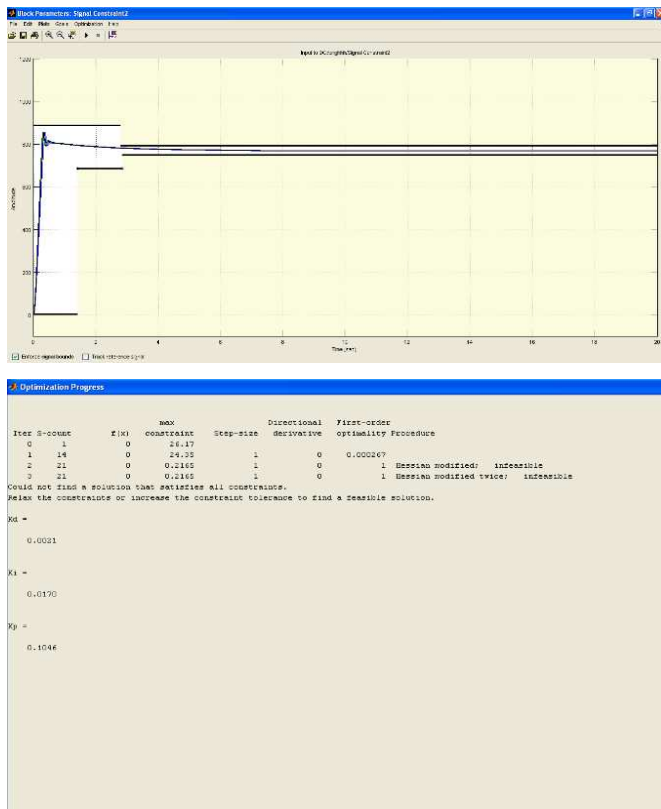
Block Parameters: Signal Constraint2

File Edit Plots Goals Optimization Help

Input to DCmotoghhh/Signal Constraint2

1200

1000

800

600

400

200

0

Amplitude

0 2 4 6 8 10 12 14 16 18 20

Time (sec)

Enforce signal bounds  Track reference signal

Optimization Progress

| Iter | S-count | f(x) | max constraint | Step-size | Directional derivative | First-order optimality | Procedure |
|---|---|---|---|---|---|---|---|
| 0 | 1 | 0 | 26.17 | | | | |
| 1 | 14 | 0 | 24.35 | 1 | 0 | 0.000267 | |
| 2 | 21 | 0 | 0.2165 | 1 | 0 | 1 | Hessian modified; infeasible |
| 3 | 21 | 0 | 0.2165 | 1 | 0 | 1 | Hessian modified twice; infeasible |

Could not find a solution that satisfies all constraints.
Relax the constraints or increase the constraint tolerance to find a feasible solution.

Kd =

0.0021

Ki =

0.0170

Kp =

0.1046